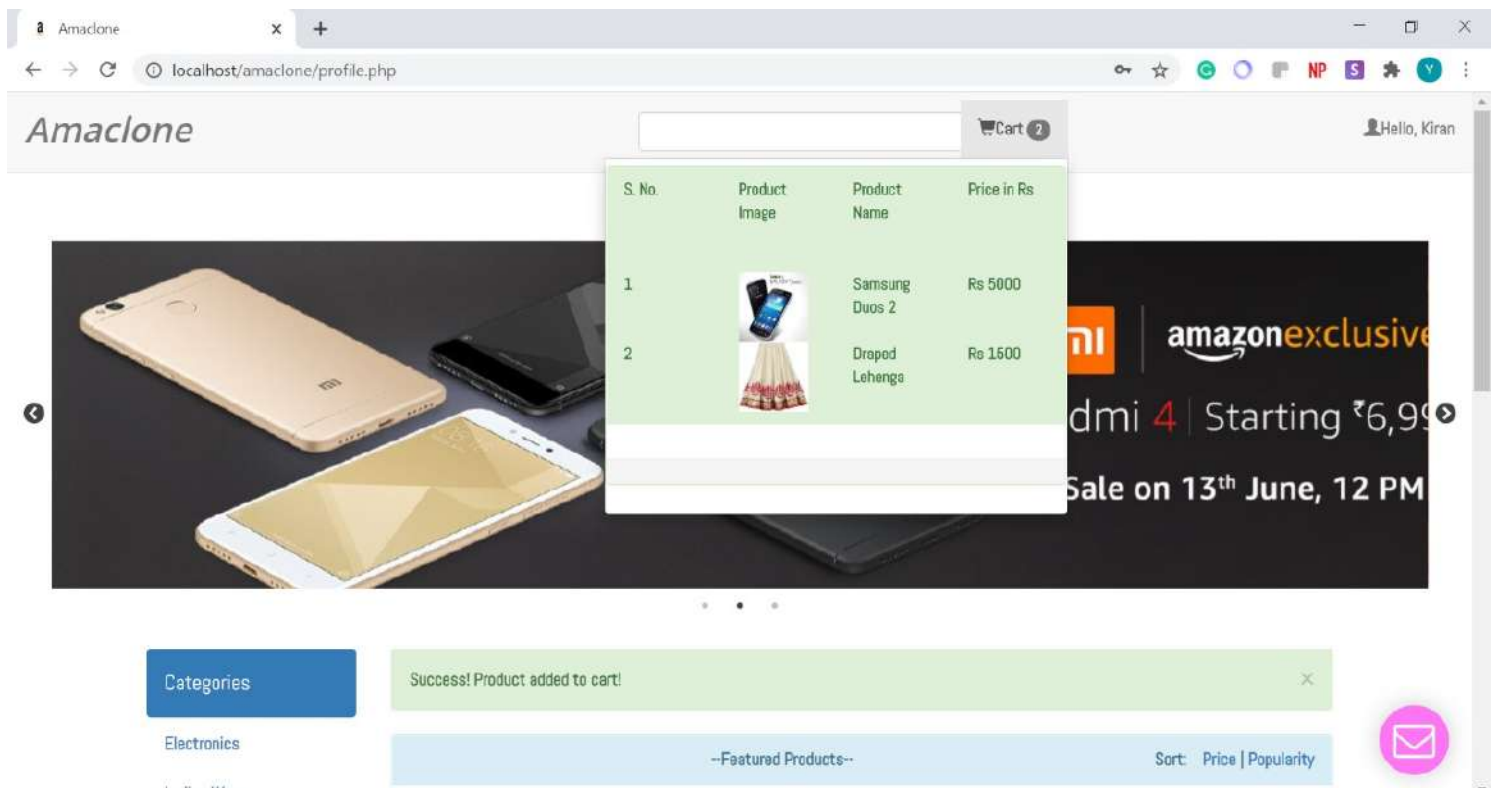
Amaclone ×
+
localhost/amaclone/profile.php
NP S Y

Amaclone

Cart 2

Hello, Kiran

| S. No. | Product Image | Product Name | Price in Rs |
|---|---|---|---|
| 1 | | Samsung Duos 2 | Rs 5000 |
| 2 | | Draped Lehenga | Rs 1500 |

mi | amazonexclusive
dmi 4 | Starting ₹6,9
Sale on 13th June, 12 PM

Categories

Electronics

Success! Product added to cart!

×

--Featured Products--

Sort: Price | Popularity